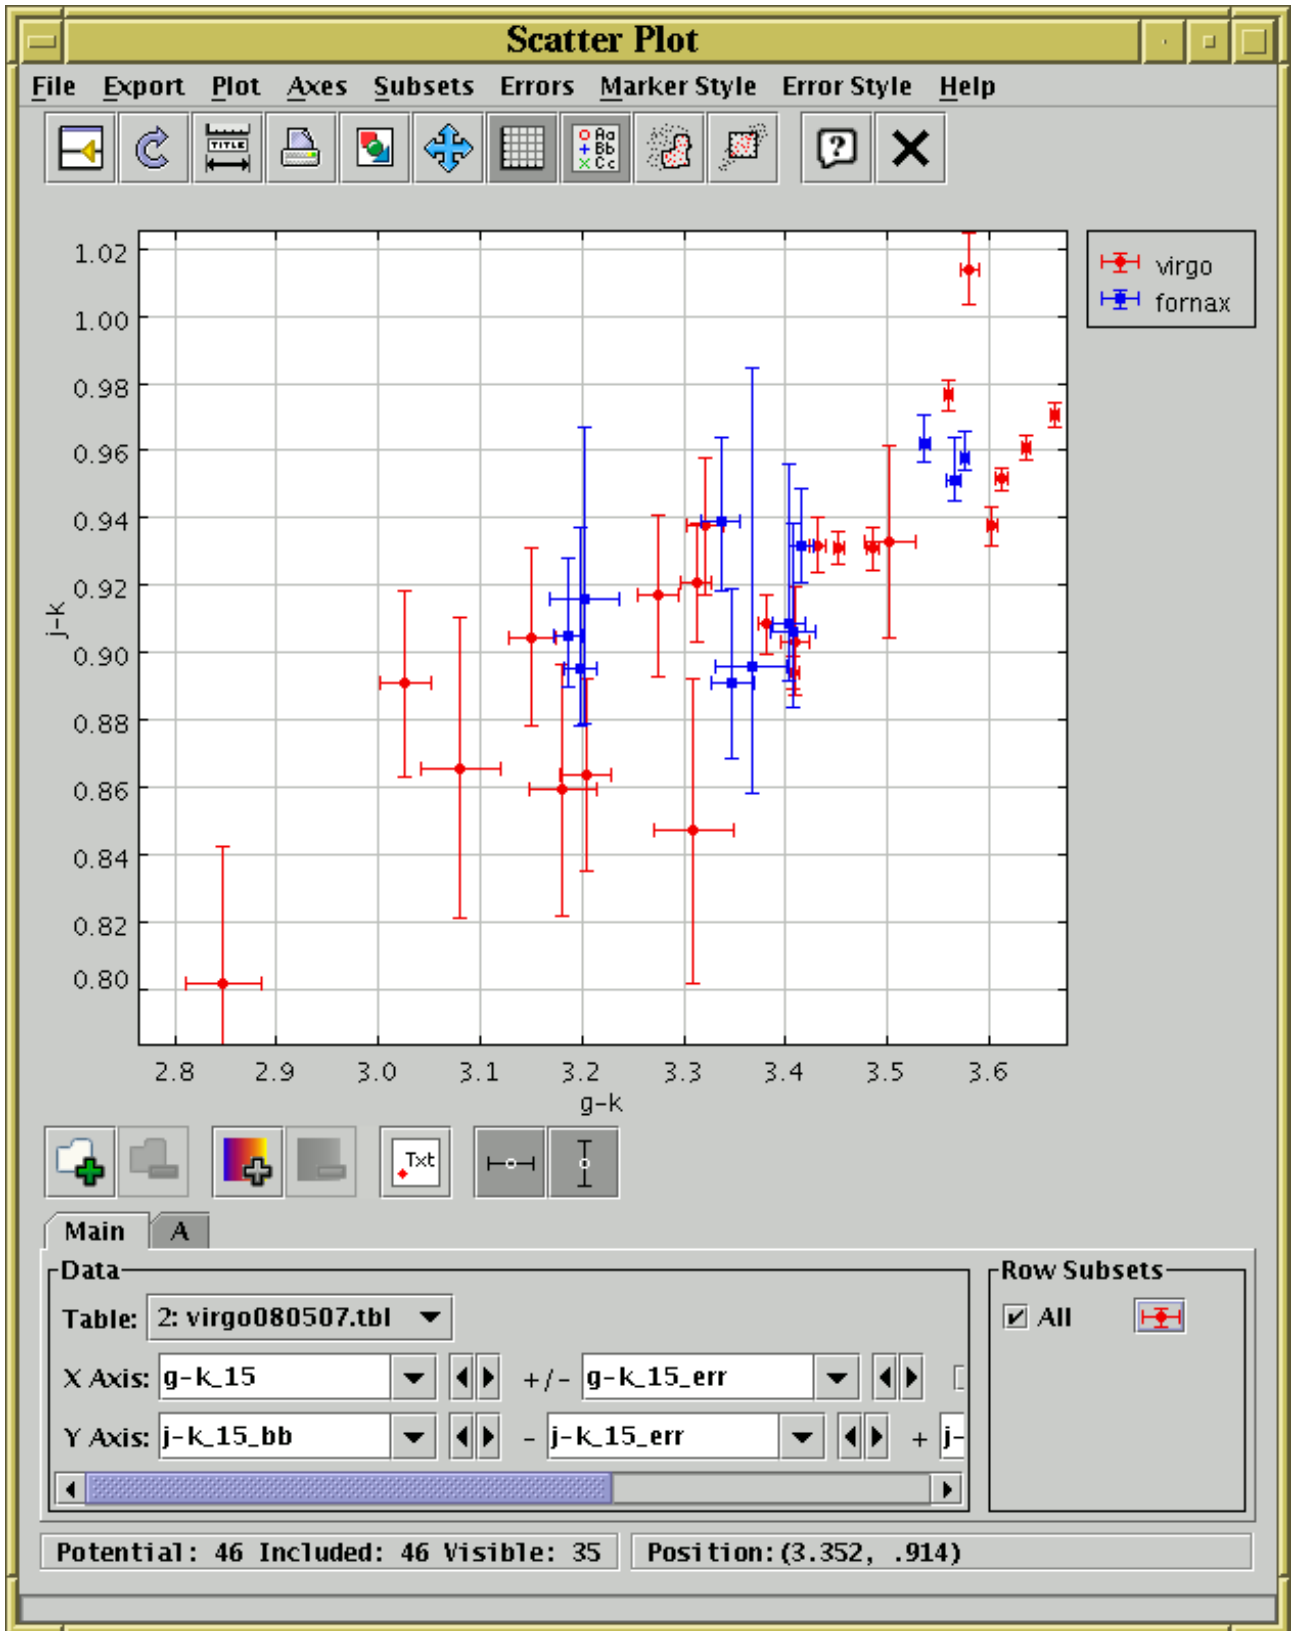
Scatter Plot

File Export Plot Axes Subsets Errors Marker Style Error Style Help

virgo
fornax

1.02
1.00
0.98
0.96
0.94
0.92
0.90
0.88
0.86
0.84
0.82
0.80

j-k

2.8 2.9 3.0 3.1 3.2 3.3 3.4 3.5 3.6

g-k

Txt

Main A

Data

Table: 2: virgo080507.tbl

X Axis: g-k_15 +/- g-k_15_err

Y Axis: j-k_15_bb - j-k_15_err + j-

Row Subsets

All

Potential: 46 Included: 46 Visible: 35

Position: (3.352, .914)